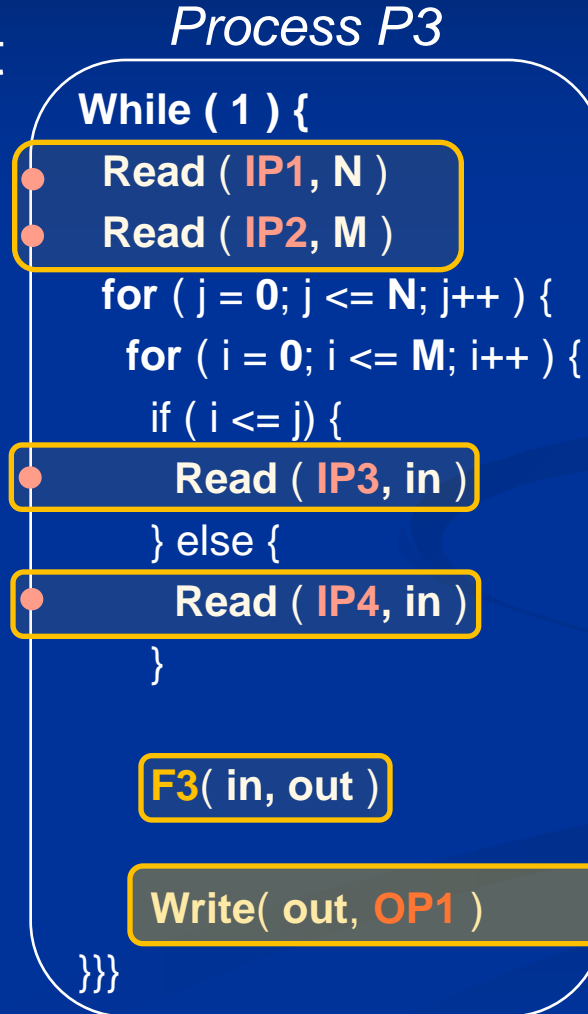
Process P3

While ( 1 ) {
Read ( IP1, N )
Read ( IP2, M )
for ( j = 0; j <= N; j++ ) {
for ( i = 0; i <= M; i++ ) {
if ( i <= j) {
Read ( IP3, in )
} else {
Read ( IP4, in )
}

F3( in, out )

Write( out, OP1 )
}}}